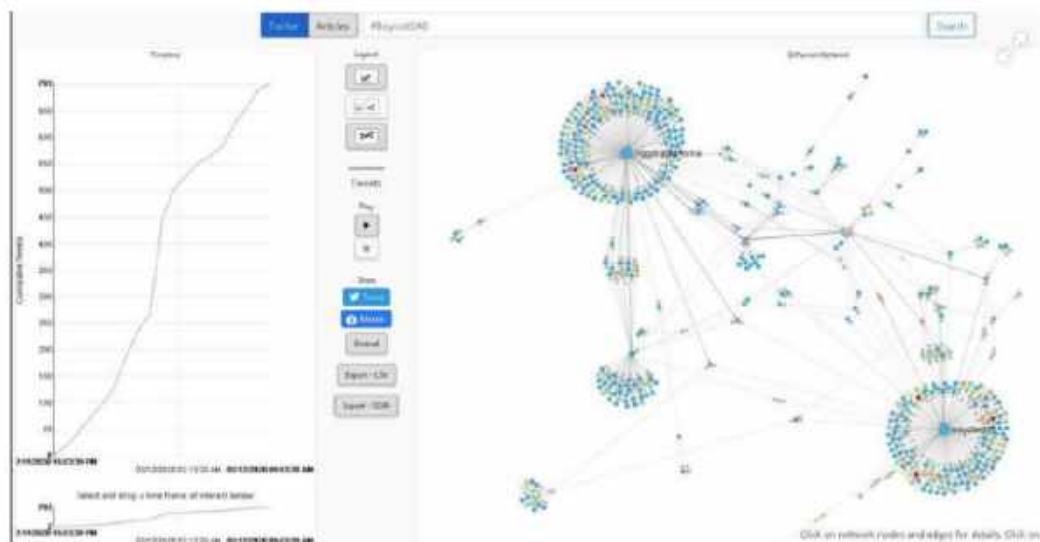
Twitter Articles #BoycottDAB Search

Timeline

Cumulative Tweets

Legend

Controls

Play

Show

Tweets

Articles

Reveal

Export - CSV

Export - JSON

Diffusion Network

Select and drag a time frame of interest below

Click on network nodes and edges for details. Click on